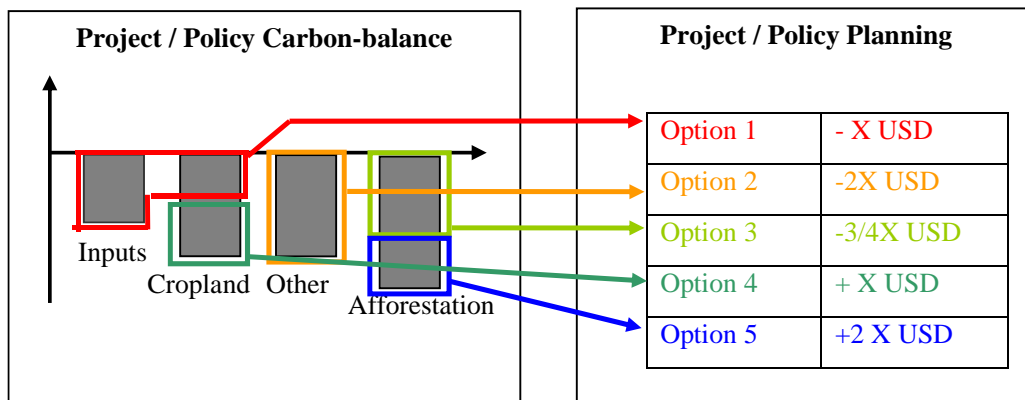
Project / Policy Carbon-balance

Inputs

Cropland

Other

Afforestation

Project / Policy Planning

| Option 1 | - X USD |
|---|---|
| Option 2 | -2X USD |
| Option 3 | -3/4X USD |
| Option 4 | + X USD |
| Option 5 | +2 X USD |